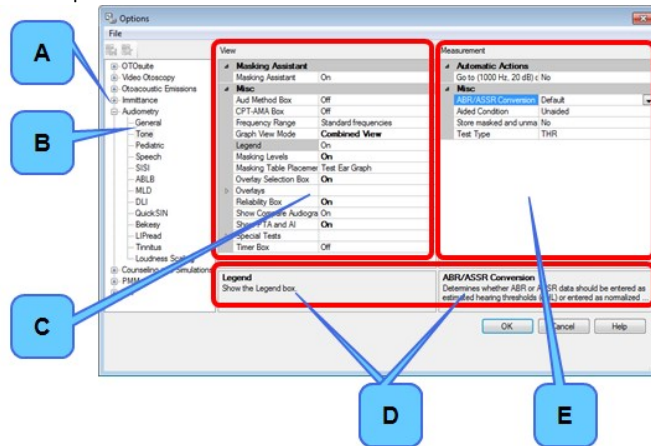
Options

File

A

B

C

D

E

OTOsuite
Video Otoscopy
Otoacoustic Emissions
Immittance
Audiometry
General
Tone
Pediatric
Speech
SISI
ABLB
MLD
DLI
QuickSIN
Bekesy
LIPread
Tinnitus
Loudness Sca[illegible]
Counseling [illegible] Simulation
PMM

View

| | |
|---|---|
| Masking Assistant | |
| Masking Assistant | On |
| Misc | |
| Aud Method Box | Off |
| CPT-AMA Box | Off |
| Frequency Range | Standard frequencies |
| Graph View Mode | Combined View |
| Legend | On |
| Masking Levels | On |
| Masking Table Placemer | Test Ear Graph |
| Overlay Selection Box | On |
| Overlays | |
| Reliability Box | On |
| Show Co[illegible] Audiogra | On |
| Sho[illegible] PTA and AI | On |
| Special Tests | |
| Timer Box | Off |

Measurement

| | |
|---|---|
| Automatic Actions | |
| Go to (1000 Hz, 20 dB) c | No |
| Misc | |
| ABR/ASSR Conversion | Default |
| Aided Condition | Unaided |
| Store masked and unma | No |
| Test Type | THR |

Legend
Show the Legend box.

ABR/ASSR Conversion
Determines whether ABR or A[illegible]SR data should be entered as estimated hearing thresholds ([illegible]L) or entered as normalized ...

OK
Cancel
Help